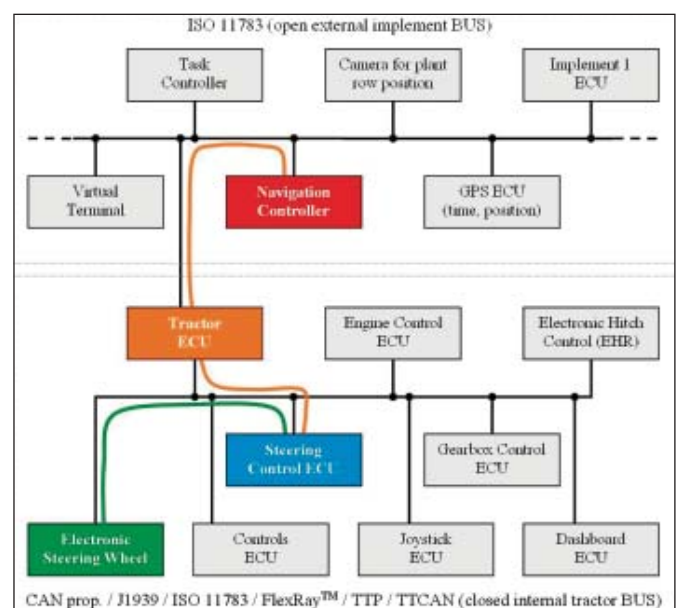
ISO 11783 (open external implement BUS)

Task Controller

Camera for plant row position

Implement 1 ECU

Virtual Terminal

Navigation Controller

GPS ECU (time, position)

Tractor ECU

Engine Control ECU

Electronic Hitch Control (EHR)

Steering Control ECU

Gearbox Control ECU

Electronic Steering Wheel

Controls ECU

Joystick ECU

Dashboard ECU

CAN prop. / J1939 / ISO 11783 / FlexRay$^{TM}$ / TTP / TTCAN (closed internal tractor BUS)